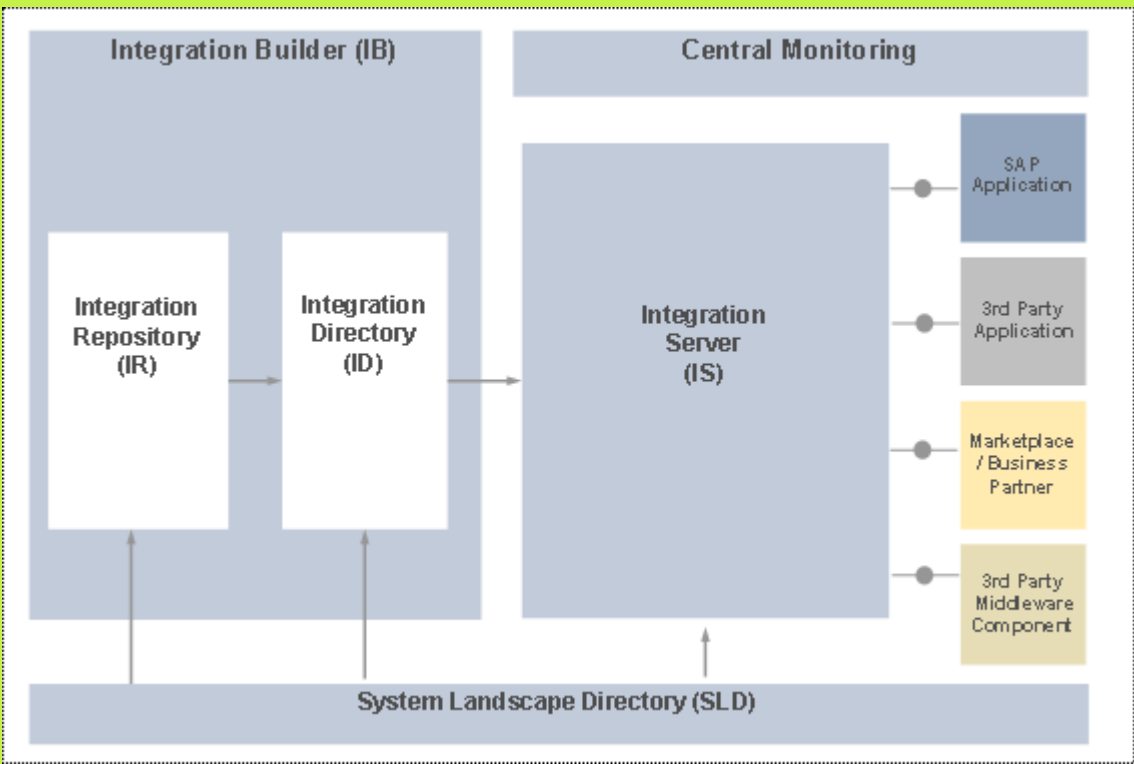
Integration Builder (IB)

Central Monitoring

Integration Repository (IR)

Integration Directory (ID)

Integration Server (IS)

SAP Application

3rd Party Application

Marketplace / Business Partner

3rd Party Middleware Component

System Landscape Directory (SLD)